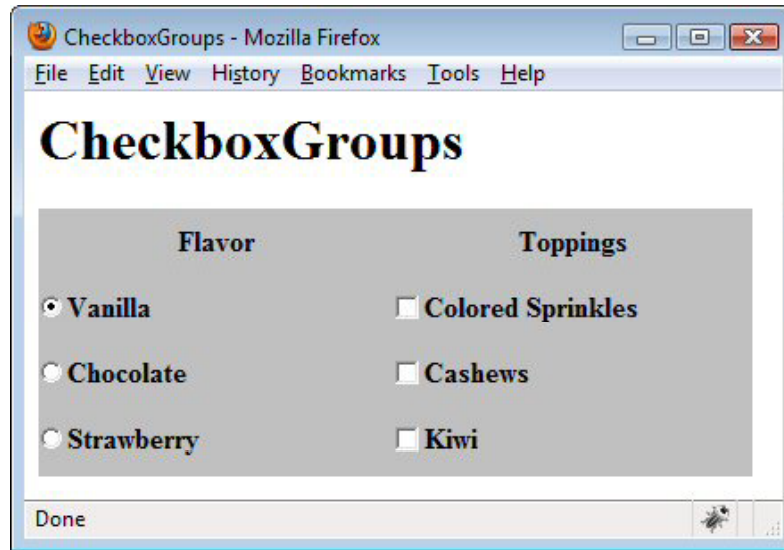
CheckboxGroups - Mozilla Firefox

File Edit View History Bookmarks Tools Help

CheckboxGroups

| Flavor | Toppings |
|---|---|
| Vanilla | Colored Sprinkles |
| Chocolate | Cashews |
| Strawberry | Kiwi |

Done